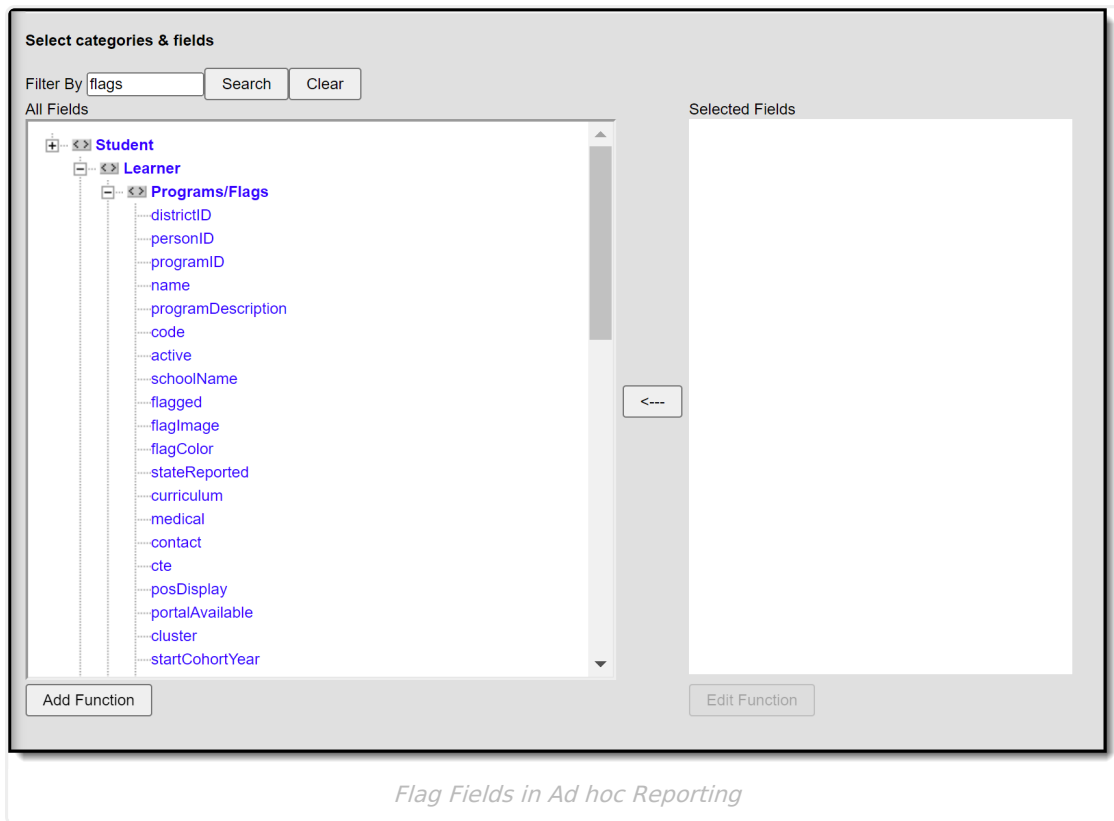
Select categories & fields

Filter By flags Search Clear

All Fields

Student
Learner
Programs/Flags
districtID
personID
programID
name
programDescription
code
active
schoolName
flagged
flagImage
flagColor
stateReported
curriculum
medical
contact
cte
posDisplay
portalAvailable
cluster
startCohortYear

Add Function

<---

Selected Fields

Edit Function

Flag Fields in Ad hoc Reporting